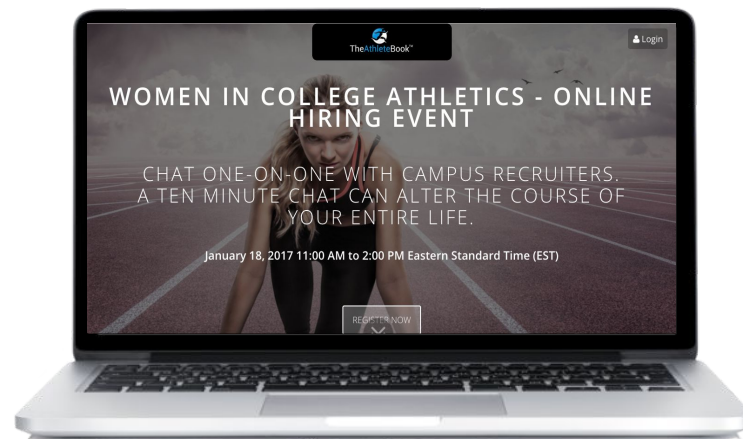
TheAthleteBook™

Login

WOMEN IN COLLEGE ATHLETICS - ONLINE HIRING EVENT

CHAT ONE-ON-ONE WITH CAMPUS RECRUITERS. A TEN MINUTE CHAT CAN ALTER THE COURSE OF YOUR ENTIRE LIFE.

January 18, 2017 11:00 AM to 2:00 PM Eastern Standard Time (EST)

REGISTER NOW